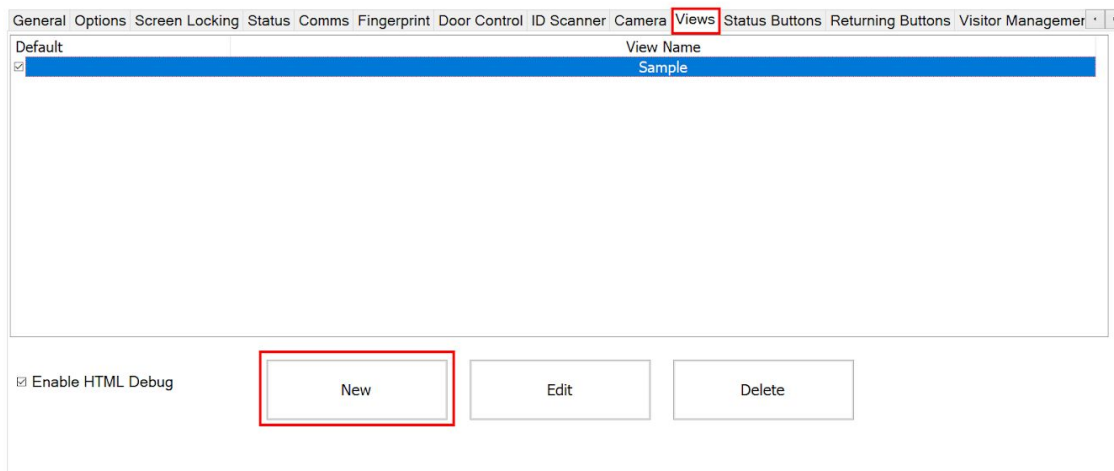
General Options Screen Locking Status Comms Fingerprint Door Control ID Scanner Camera Views Status Buttons Returning Buttons Visitor Managemer

| Default | View Name |
|---|---|
| ☑ | Sample |

☑ Enable HTML Debug

New

Edit

Delete